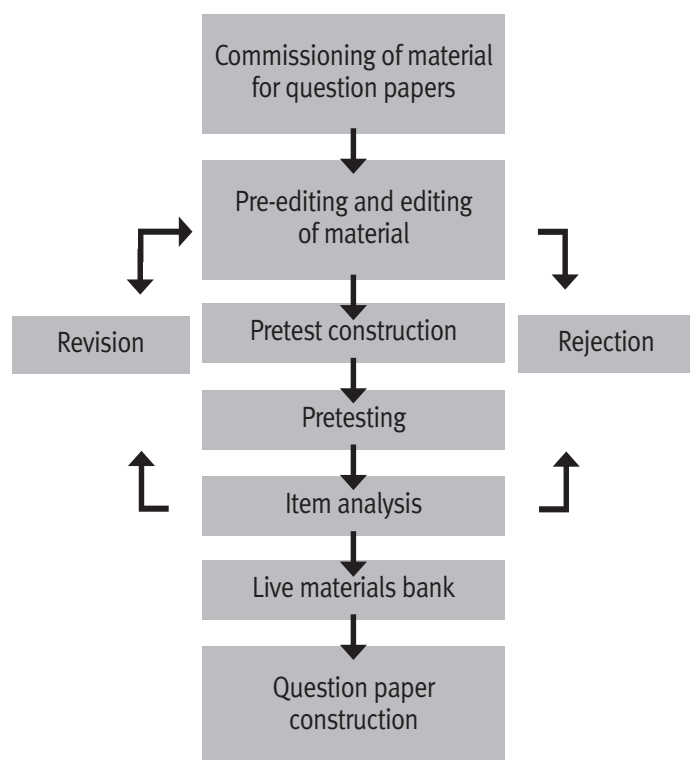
Commissioning of material for question papers

Pre-editing and editing of material

Revision

Pretest construction

Rejection

Pretesting

Item analysis

Live materials bank

Question paper construction